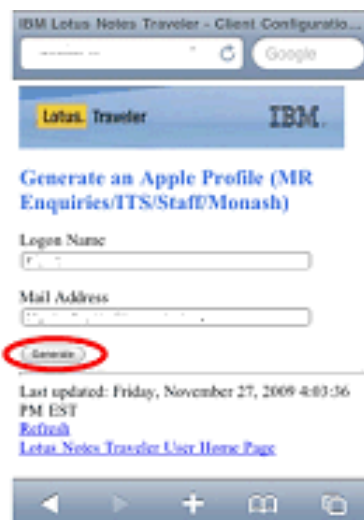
IBM Lotus Notes Traveler - Client Configuratio...

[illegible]

Google

Lotus. Traveler

IBM.

Generate an Apple Profile (MR Enquiries/ITS/Staff/Monash)

Logon Name

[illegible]

Mail Address

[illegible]

Generate

Last updated: Friday, November 27, 2009 4:03:36 PM EST

Refresh

Lotus Notes Traveler User Home Page